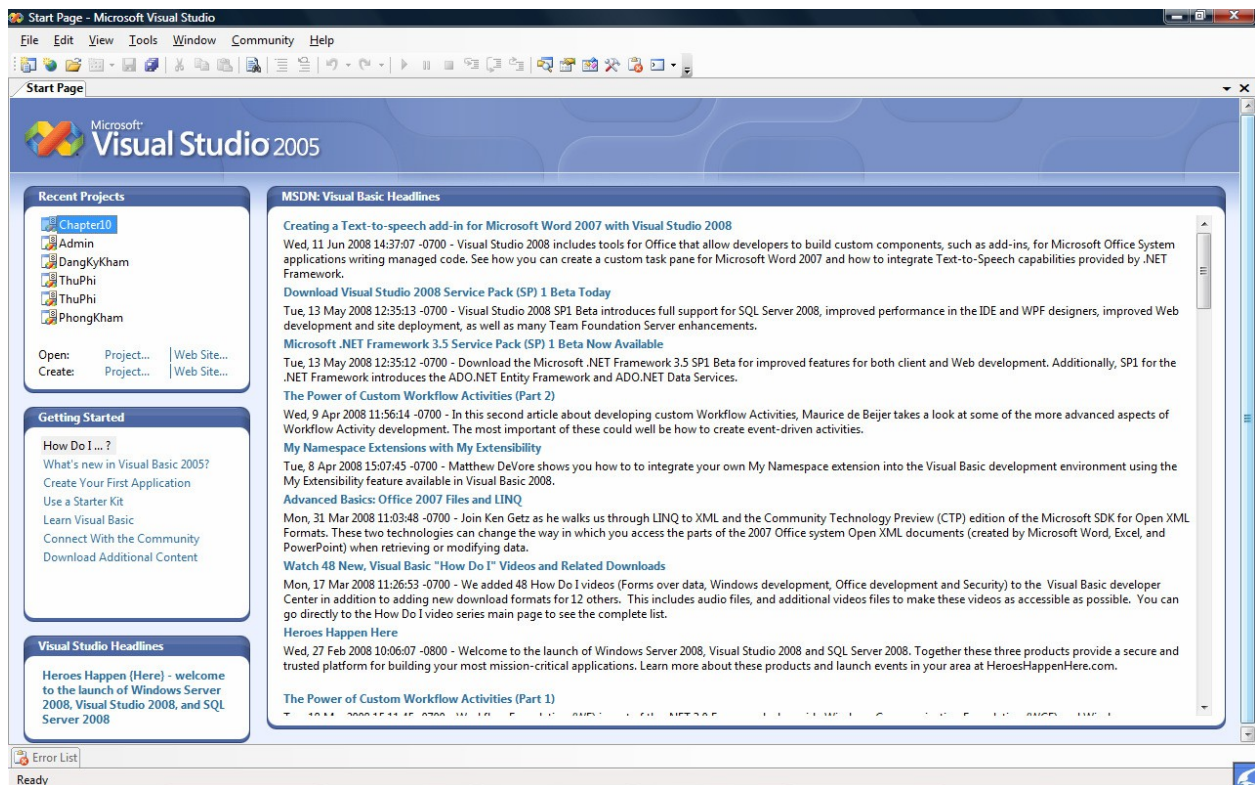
Start Page - Microsoft Visual Studio

File Edit View Tools Window Community Help

Start Page

Microsoft Visual Studio 2005

Recent Projects

Chapter10
Admin
DangKyKham
ThuPhi
ThuPhi
PhongKham

Open: Project... | Web Site...
Create: Project... | Web Site...

Getting Started

How Do I ... ?
What's new in Visual Basic 2005?
Create Your First Application
Use a Starter Kit
Learn Visual Basic
Connect With the Community
Download Additional Content

Visual Studio Headlines

Heroes Happen (Here) - welcome to the launch of Windows Server 2008, Visual Studio 2008, and SQL Server 2008

MSDN: Visual Basic Headlines

Creating a Text-to-speech add-in for Microsoft Word 2007 with Visual Studio 2008
Wed, 11 Jun 2008 14:37:07 -0700 - Visual Studio 2008 includes tools for Office that allow developers to build custom components, such as add-ins, for Microsoft Office System applications writing managed code. See how you can create a custom task pane for Microsoft Word 2007 and how to integrate Text-to-Speech capabilities provided by .NET Framework.

Download Visual Studio 2008 Service Pack (SP) 1 Beta Today
Tue, 13 May 2008 12:35:13 -0700 - Visual Studio 2008 SP1 Beta introduces full support for SQL Server 2008, improved performance in the IDE and WPF designers, improved Web development and site deployment, as well as many Team Foundation Server enhancements.

Microsoft .NET Framework 3.5 Service Pack (SP) 1 Beta Now Available
Tue, 13 May 2008 12:35:12 -0700 - Download the Microsoft .NET Framework 3.5 SP1 Beta for improved features for both client and Web development. Additionally, SP1 for the .NET Framework introduces the ADO.NET Entity Framework and ADO.NET Data Services.

The Power of Custom Workflow Activities (Part 2)
Wed, 9 Apr 2008 11:56:14 -0700 - In this second article about developing custom Workflow Activities, Maurice de Beijer takes a look at some of the more advanced aspects of Workflow Activity development. The most important of these could well be how to create event-driven activities.

My Namespace Extensions with My Extensibility
Tue, 8 Apr 2008 15:07:45 -0700 - Matthew DeVore shows you how to to integrate your own My Namespace extension into the Visual Basic development environment using the My Extensibility feature available in Visual Basic 2008.

Advanced Basics: Office 2007 Files and LINQ
Mon, 31 Mar 2008 11:03:48 -0700 - Join Ken Getz as he walks us through LINQ to XML and the Community Technology Preview (CTP) edition of the Microsoft SDK for Open XML Formats. These two technologies can change the way in which you access the parts of the 2007 Office system Open XML documents (created by Microsoft Word, Excel, and PowerPoint) when retrieving or modifying data.

Watch 48 New, Visual Basic "How Do I" Videos and Related Downloads
Mon, 17 Mar 2008 11:26:53 -0700 - We added 48 How Do I videos (Forms over data, Windows development, Office development and Security) to the Visual Basic developer Center in addition to adding new download formats for 12 others. This includes audio files, and additional videos files to make these videos as accessible as possible. You can go directly to the How Do I video series main page to see the complete list.

Heroes Happen Here
Wed, 27 Feb 2008 10:06:07 -0800 - Welcome to the launch of Windows Server 2008, Visual Studio 2008 and SQL Server 2008. Together these three products provide a secure and trusted platform for building your most mission-critical applications. Learn more about these products and launch events in your area at HeroesHappenHere.com.

The Power of Custom Workflow Activities (Part 1)
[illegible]

Error List
Ready